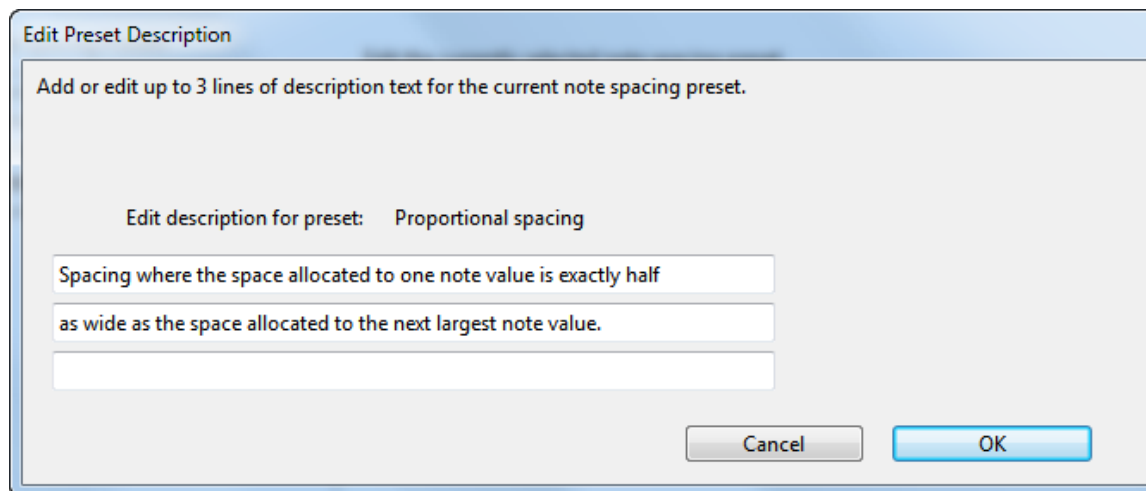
Edit Preset Description

Add or edit up to 3 lines of description text for the current note spacing preset.

Edit description for preset: Proportional spacing

Spacing where the space allocated to one note value is exactly half

as wide as the space allocated to the next largest note value.

Cancel

OK